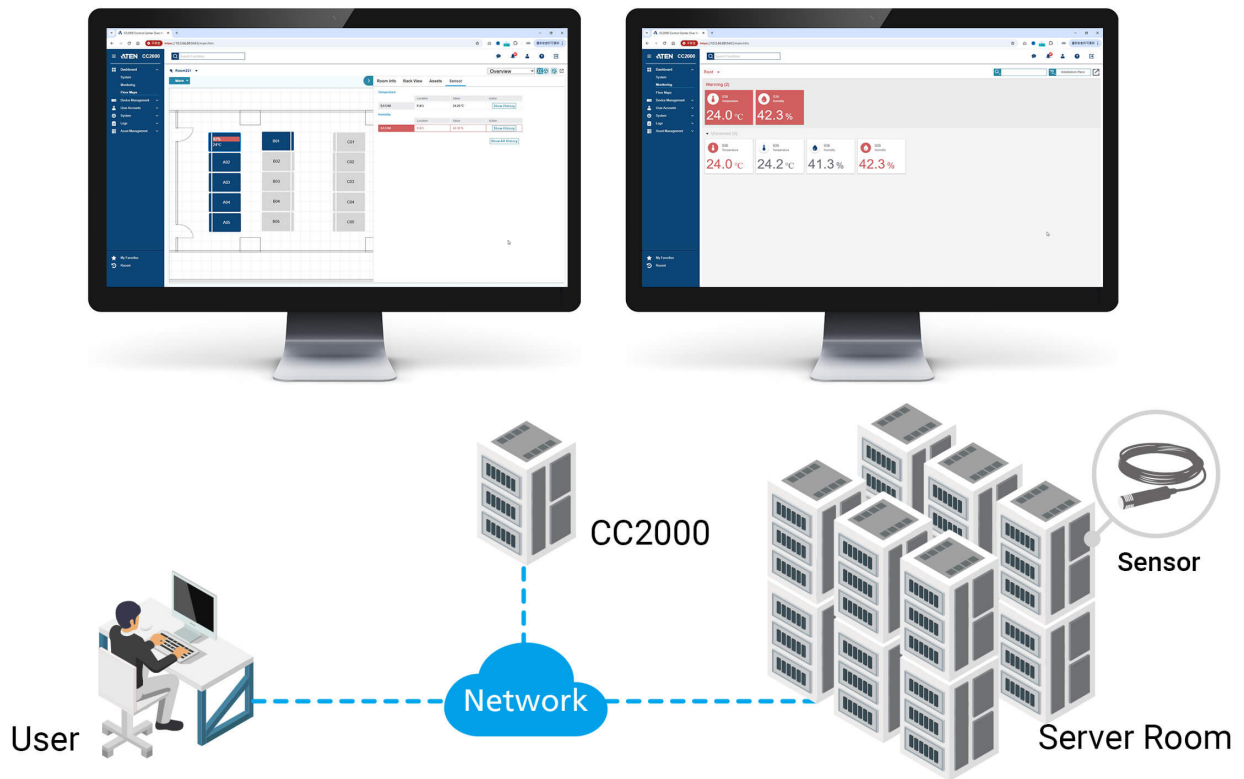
ATEN CC2000

Dashboard
System
Monitoring
Floor Maps
Device Management
User Accounts
System
Logs
Asset Management

Room221

Room Info Rack View Assets Sensor

Overview

A01
A02
A03
A04
A05
B01
B02
B03
B04
B05
C01
C02
C03
C04
C05

Temperature
Humidity
Show History
Show All History

My Favorites
Recent

Root

Warning (2)

24.0 °C
42.3 %

24.0 °C
24.2 °C
41.3 %
42.3 %

CC2000

Sensor

Network

User

Server Room